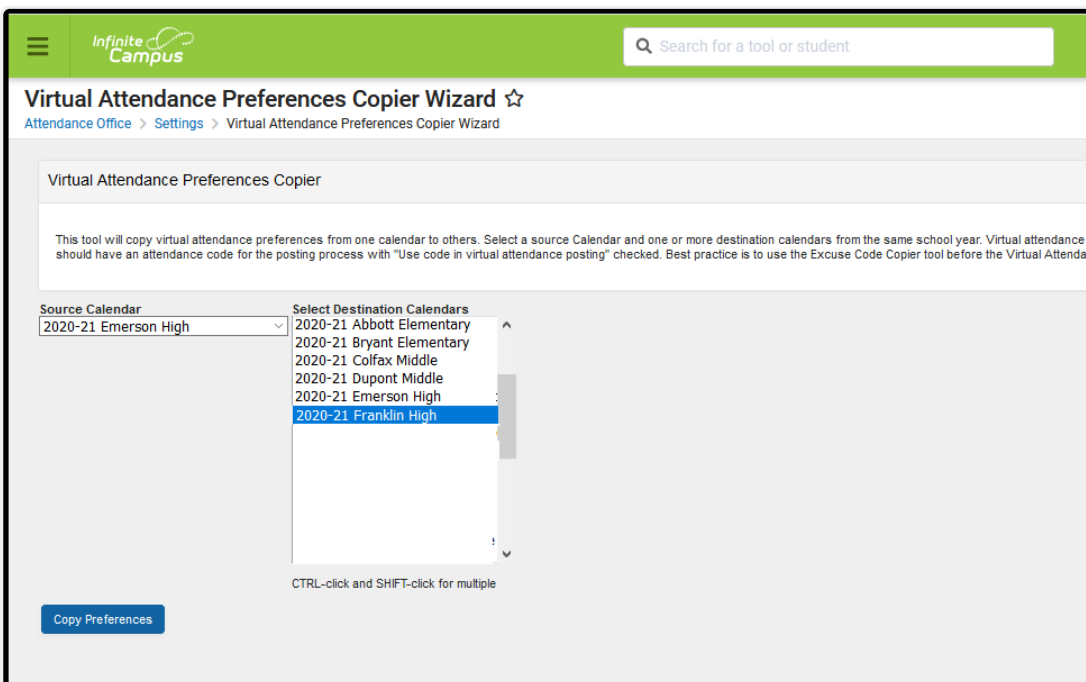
Infinite Campus

Search for a tool or student

Virtual Attendance Preferences Copier Wizard ☆

Attendance Office > Settings > Virtual Attendance Preferences Copier Wizard

Virtual Attendance Preferences Copier

This tool will copy virtual attendance preferences from one calendar to others. Select a source Calendar and one or more destination calendars from the same school year. Virtual attendance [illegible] should have an attendance code for the posting process with "Use code in virtual attendance posting" checked. Best practice is to use the Excuse Code Copier tool before the Virtual Attenda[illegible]

Source Calendar
2020-21 Emerson High

Select Destination Calendars
2020-21 Abbott Elementary
2020-21 Bryant Elementary
2020-21 Colfax Middle
2020-21 Dupont Middle
2020-21 Emerson High
2020-21 Franklin High

CTRL-click and SHIFT-click for multiple

Copy Preferences